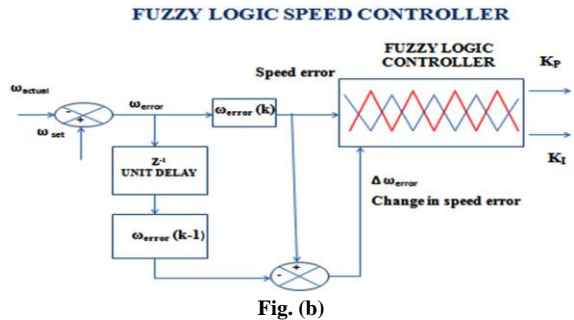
FUZZY LOGIC SPEED CONTROLLER

$\omega_{actual}$

-

+

$\omega_{set}$

$\omega_{error}$

$\omega_{error}$ (k)

Speed error

FUZZY LOGIC CONTROLLER

$K_P$

$K_I$

$Z^{-1}$
UNIT DELAY

$\omega_{error}$ (k-1)

$\Delta\,\omega_{error}$
Change in speed error

-

+

Fig. (b)